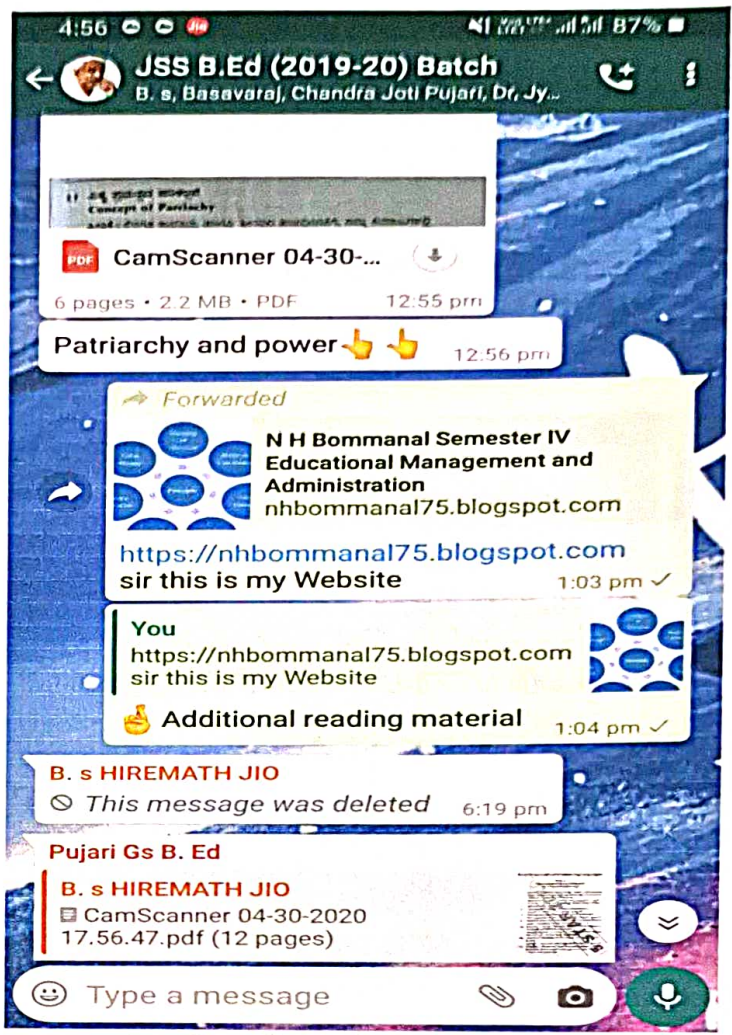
4:56 87%

JSS B.Ed (2019-20) Batch
B. s, Basavaraj, Chandra Joti Pujari, Dr, Jy...

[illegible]
Concept of Patriarchy
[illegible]

CamScanner 04-30-...
6 pages • 2.2 MB • PDF 12:55 pm

Patriarchy and power👆👆 12:56 pm

Forwarded
N H Bommanal Semester IV Educational Management and Administration
nhbommanal75.blogspot.com
https://nhbommanal75.blogspot.com
sir this is my Website 1:03 pm ✓

You
https://nhbommanal75.blogspot.com
sir this is my Website
🤞 Additional reading material 1:04 pm ✓

B. s HIREMATH JIO
This message was deleted 6:19 pm

Pujari Gs B. Ed
B. s HIREMATH JIO
CamScanner 04-30-2020 17.56.47.pdf (12 pages)

Type a message